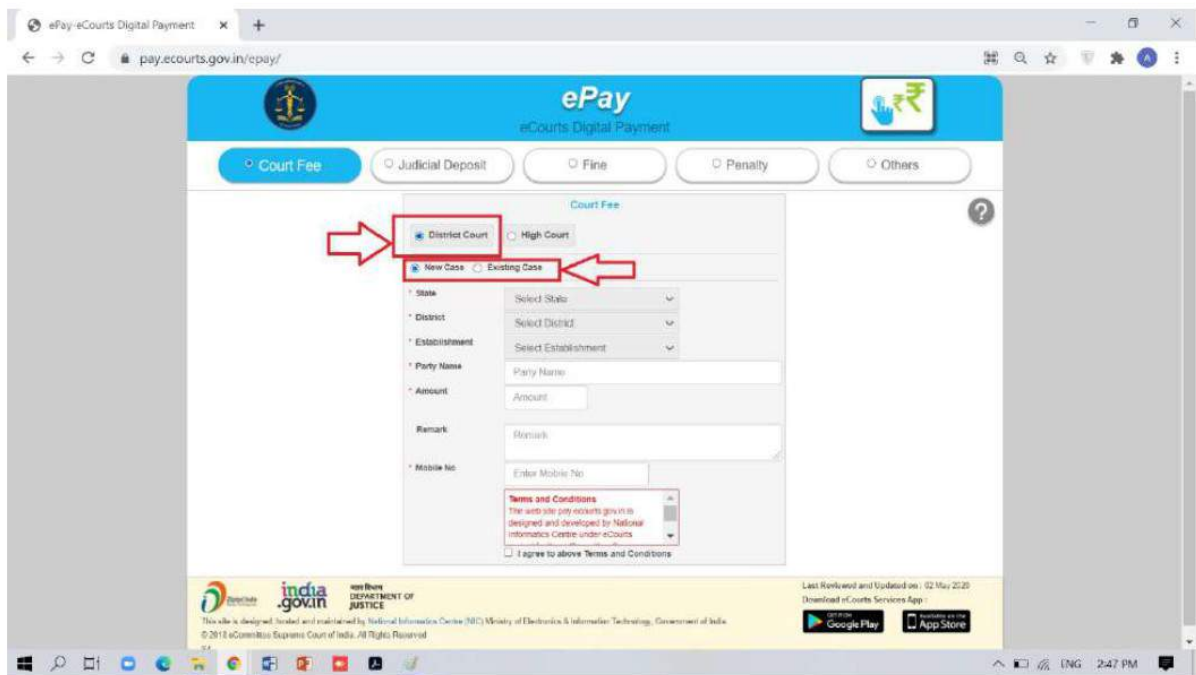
ePay-eCourts Digital Payment × +

pay.ecourts.gov.in/epay/

ePay
eCourts Digital Payment

Court Fee
Judicial Deposit
Fine
Penalty
Others

Court Fee

District Court
High Court

New Case
Existing Case

* State
Select State
* District
Select District
* Establishment
Select Establishment
* Party Name
Party Name
* Amount
Amount
Remark
Remark
* Mobile No
Enter Mobile No

Terms and Conditions
The web site pay.ecourts.gov.in is designed and developed by National Informatics Centre under eCourts

I agree to above Terms and Conditions

india .gov.in
DEPARTMENT OF JUSTICE

This site is designed, hosted and maintained by National Informatics Centre (NIC) Ministry of Electronics & Information Technology, Government of India.
© 2018 eCommittee Supreme Court of India. All Rights Reserved

Last Reviewed and Updated on : 02 May 2020
Download eCourts Services App :
Google Play
App Store

ENG 2:47 PM